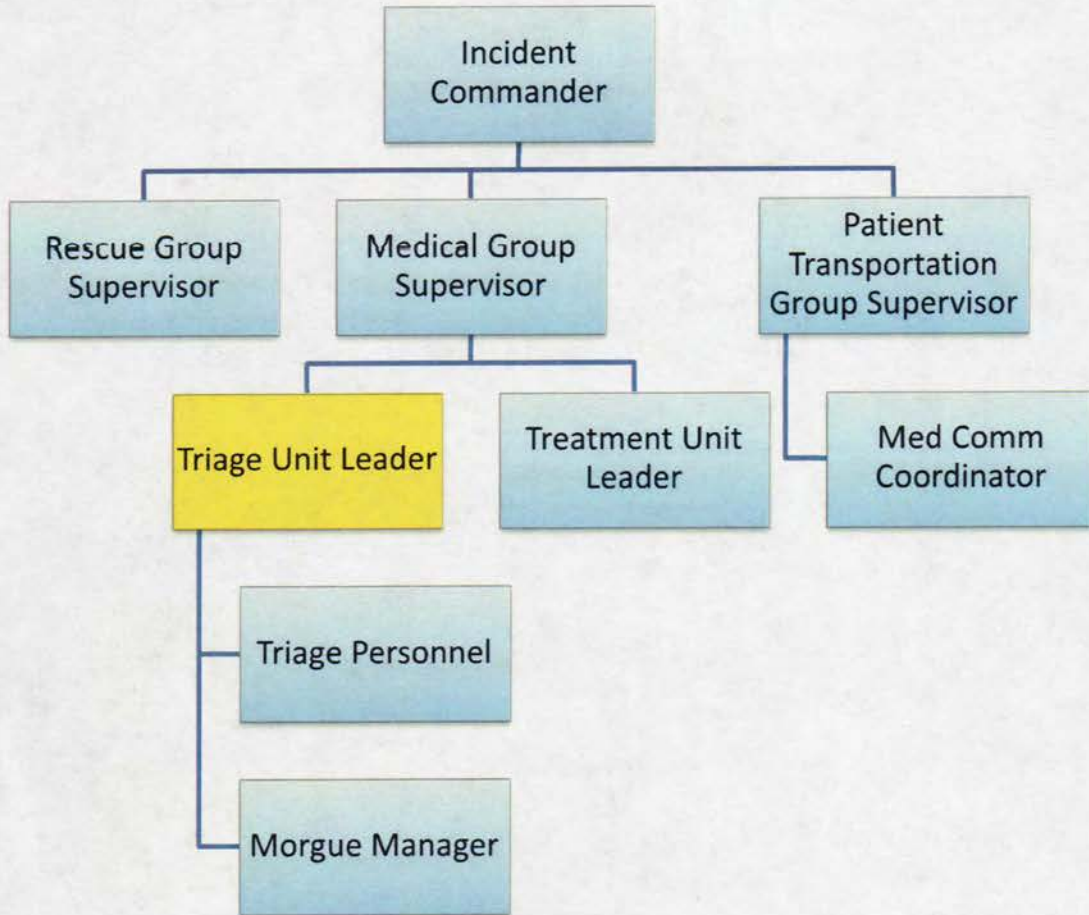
Incident Commander

Rescue Group Supervisor

Medical Group Supervisor

Patient Transportation Group Supervisor

Triage Unit Leader

Treatment Unit Leader

Med Comm Coordinator

Triage Personnel

Morgue Manager